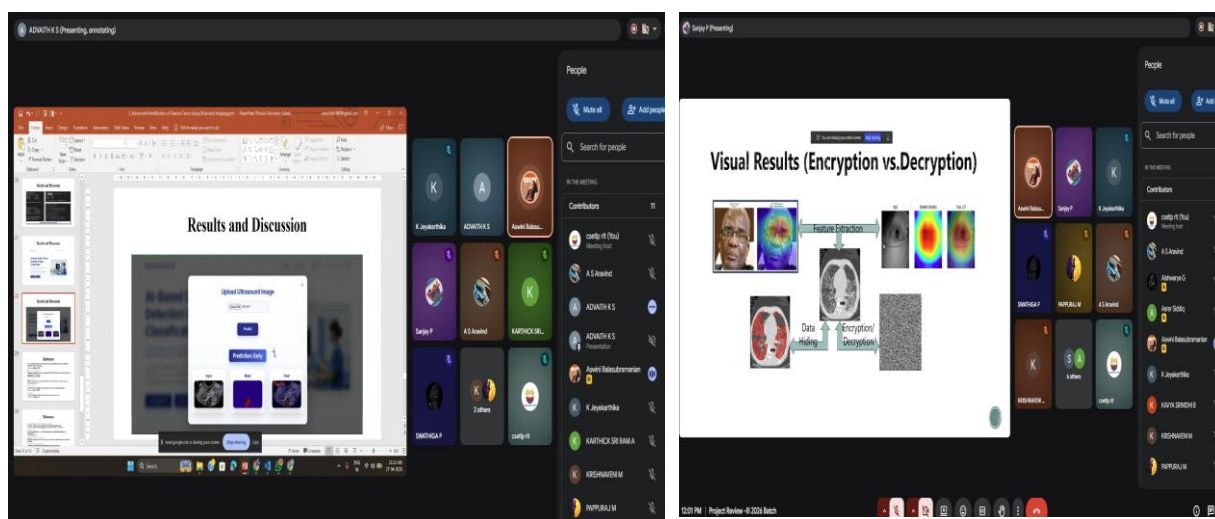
ADVAITH K S (Presenting, annotating)

Results and Discussion

Upload Ultrasound Image

Predictions: Early

Stop sharing

K.Jeyakarthika
ADVAITH K S
Aswini Balasu...
Sanjay P
A S Aravind
KARTHICK SRI...
SWATHIGA P
2 others
csetp rit

People

Mute all
Add people

Search for people

IN THE MEETING

Contributors 11

csetp rit (You)
Meeting host
A S Aravind
ADVAITH K S
ADVAITH K S
Presentation
Aswini Balasubramanian
K.Jeyakarthika
KARTHICK SRI RAM A
KRISHNAVENI M
PAPPURAJ M

Sanjay P (Presenting)

Visual Results (Encryption vs.Decryption)

Feature Extraction
Data Hiding
Encryption/ Decryption

Aswini Balasu...
Sanjay P
K.Jeyakarthika
SWATHIGA P
PAPPURAJ M
A S Aravind
KRISHNAVENI M
6 others
csetp rit

People

Mute all

Search for people

IN THE MEETING

Contributors

csetp rit (You)
Meeting host
A S Aravind
Aishwarya G
Amir Siddiq
Aswini Balasubramanian
K.Jeyakarthika
KAVYA SRINIDHI B
KRISHNAVENI M
PAPPURAJ M

12:01 PM | Project Review -III 2026 Batch